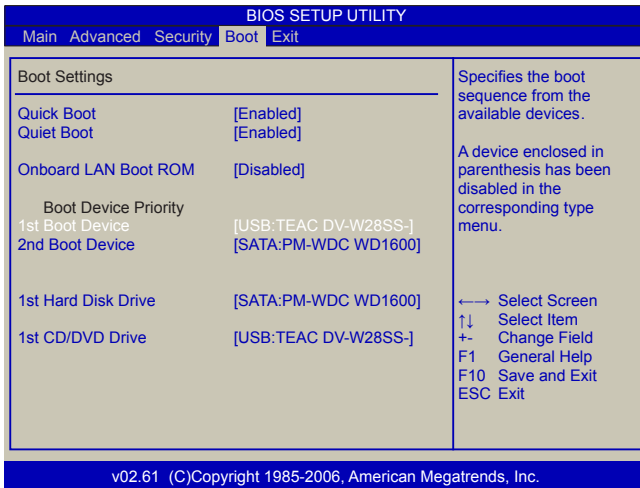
BIOS SETUP UTILITY

Main Advanced Security Boot Exit

Boot Settings

Quick Boot [Enabled]
Quiet Boot [Enabled]

Onboard LAN Boot ROM [Disabled]

Boot Device Priority
1st Boot Device [USB:TEAC DV-W28SS-]
2nd Boot Device [SATA:PM-WDC WD1600]

1st Hard Disk Drive [SATA:PM-WDC WD1600]

1st CD/DVD Drive [USB:TEAC DV-W28SS-]

Specifies the boot sequence from the available devices.

A device enclosed in parenthesis has been disabled in the corresponding type menu.

←→ Select Screen
↑↓ Select Item
+- Change Field
F1 General Help
F10 Save and Exit
ESC Exit

v02.61 (C)Copyright 1985-2006, American Megatrends, Inc.